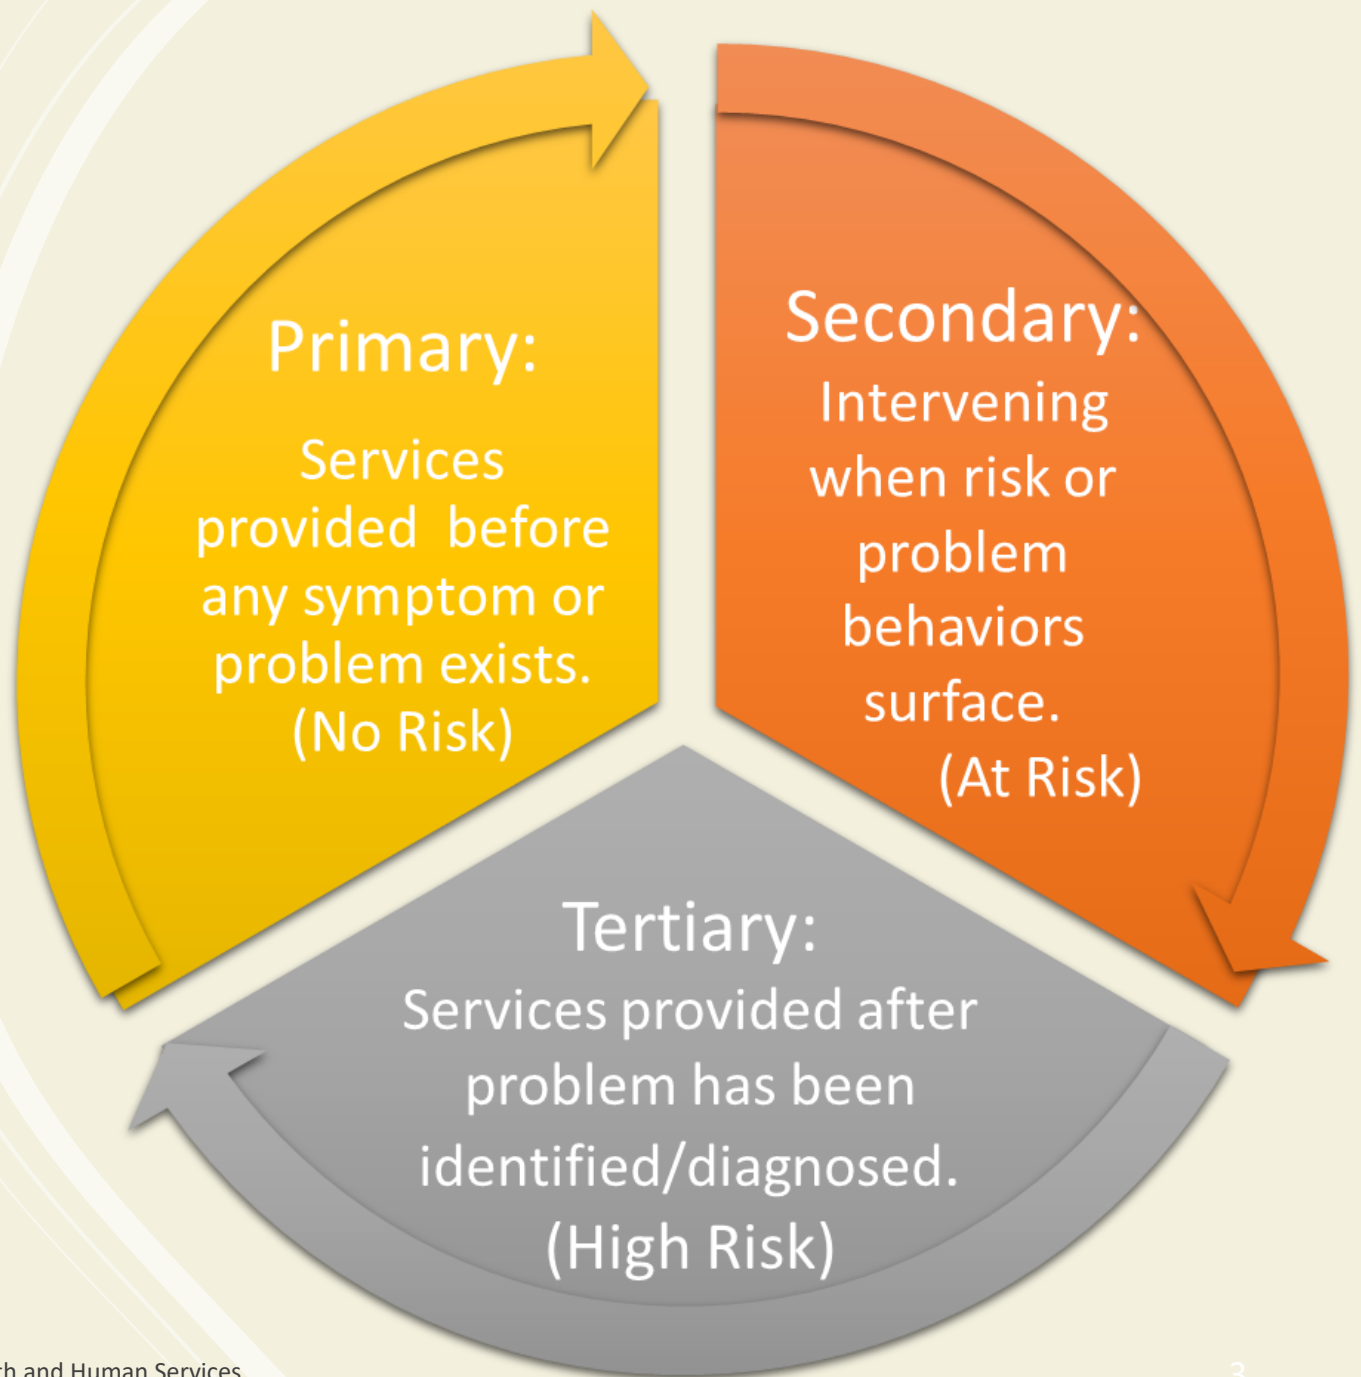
Primary:

Services provided before any symptom or problem exists. (No Risk)

Secondary:

Intervening when risk or problem behaviors surface. (At Risk)

Tertiary:

Services provided after problem has been identified/diagnosed. (High Risk)

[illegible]h and Human Services

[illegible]